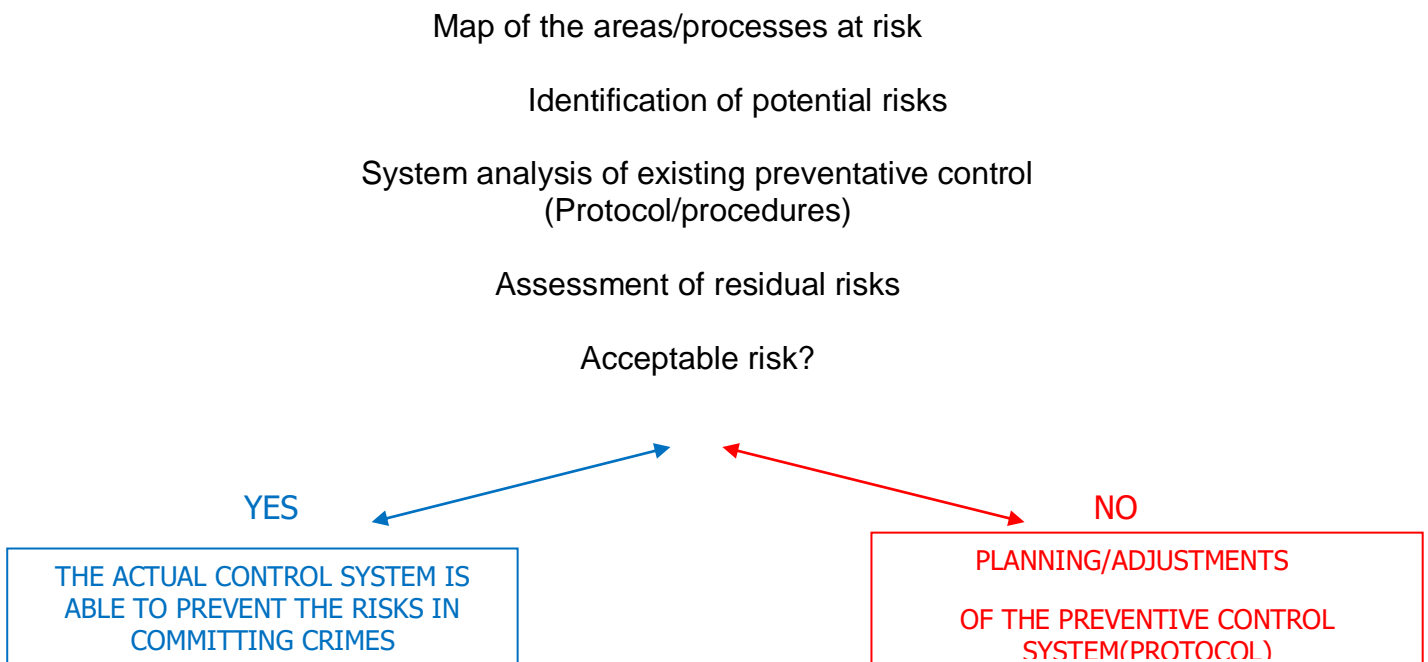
Map of the areas/processes at risk

Identification of potential risks

System analysis of existing preventative control (Protocol/procedures)

Assessment of residual risks

Acceptable risk?

YES

NO

THE ACTUAL CONTROL SYSTEM IS ABLE TO PREVENT THE RISKS IN COMMITTING CRIMES

PLANNING/ADJUSTMENTS

OF THE PREVENTIVE CONTROL SYSTEM(PROTOCOL)